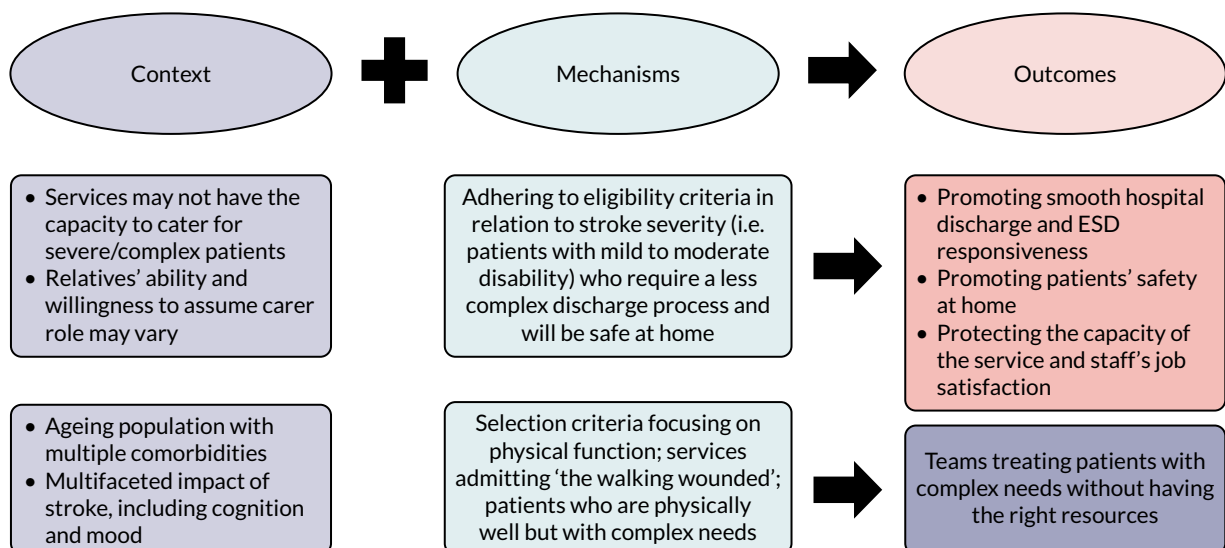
Context

Mechanisms

Outcomes

- Services may not have the capacity to cater for severe/complex patients
- Relatives' ability and willingness to assume carer role may vary

Adhering to eligibility criteria in relation to stroke severity (i.e. patients with mild to moderate disability) who require a less complex discharge process and will be safe at home

- Promoting smooth hospital discharge and ESD responsiveness
- Promoting patients' safety at home
- Protecting the capacity of the service and staff's job satisfaction

- Ageing population with multiple comorbidities
- Multifaceted impact of stroke, including cognition and mood

Selection criteria focusing on physical function; services admitting 'the walking wounded'; patients who are physically well but with complex needs

Teams treating patients with complex needs without having the right resources